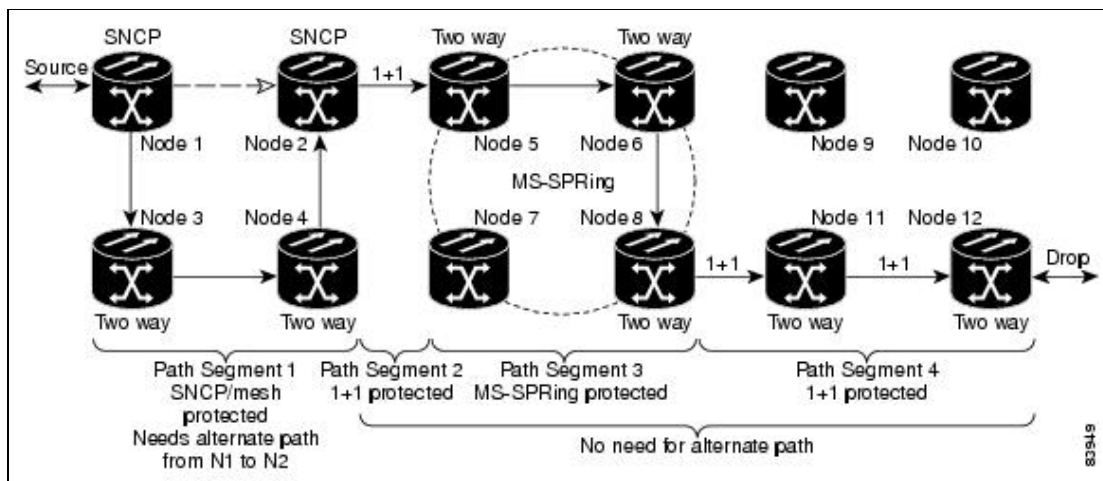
SNCP
SNCP
Two way
Two way
Source
1+1
Node 1
Node 2
Node 5
Node 6
Node 9
Node 10
MS-SPRing
Node 3
Node 4
Node 7
Node 8
Node 11
Node 12
1+1
1+1
Drop
Two way
Two way
Two way
Two way
Two way

Path Segment 1
SNCP/mesh
protected
Needs alternate path
from N1 to N2

Path Segment 2
1+1 protected

Path Segment 3
MS-SPRing protected

Path Segment 4
1+1 protected

No need for alternate path

83949